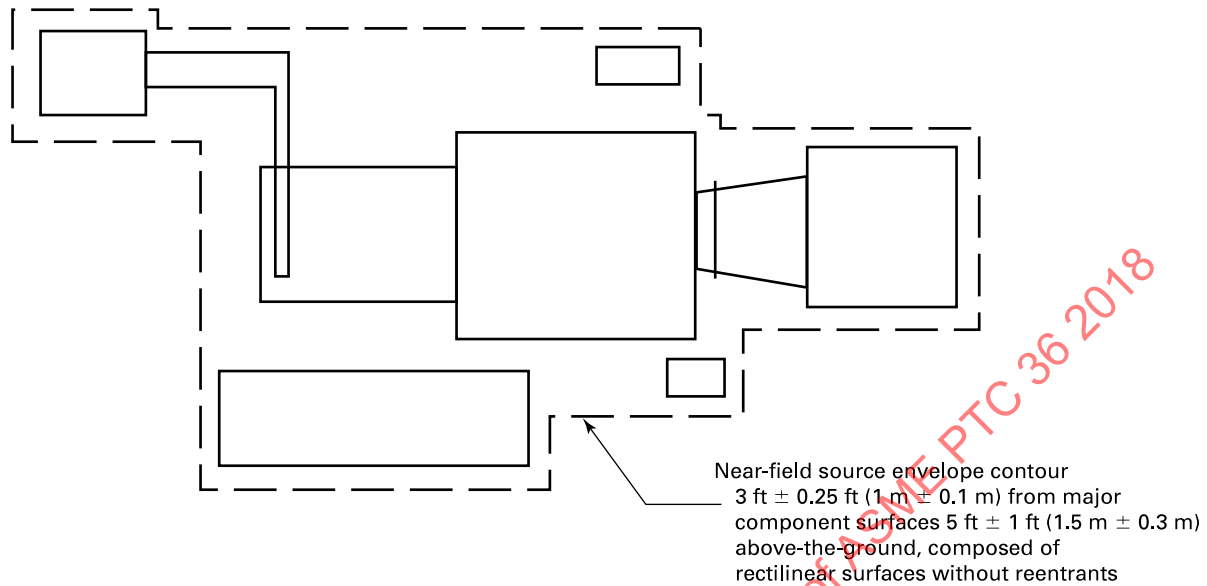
Near-field source envelope contour
3 ft $\pm$ 0.25 ft (1 m $\pm$ 0.1 m) from major component surfaces 5 ft $\pm$ 1 ft (1.5 m $\pm$ 0.3 m) above-the-ground, composed of rectilinear surfaces without reentrants

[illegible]f ASME PTC 36 2018